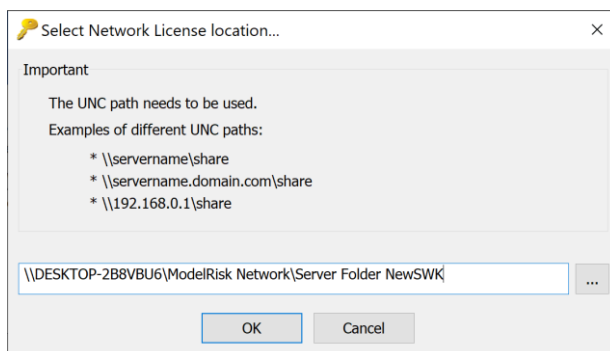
Select Network License location...

×

Important

The UNC path needs to be used.

Examples of different UNC paths:

* \\servername\share
* \\servername.domain.com\share
* \\192.168.0.1\share

\\DESKTOP-2B8VBU6\ModelRisk Network\Server Folder NewSWK

...

OK

Cancel